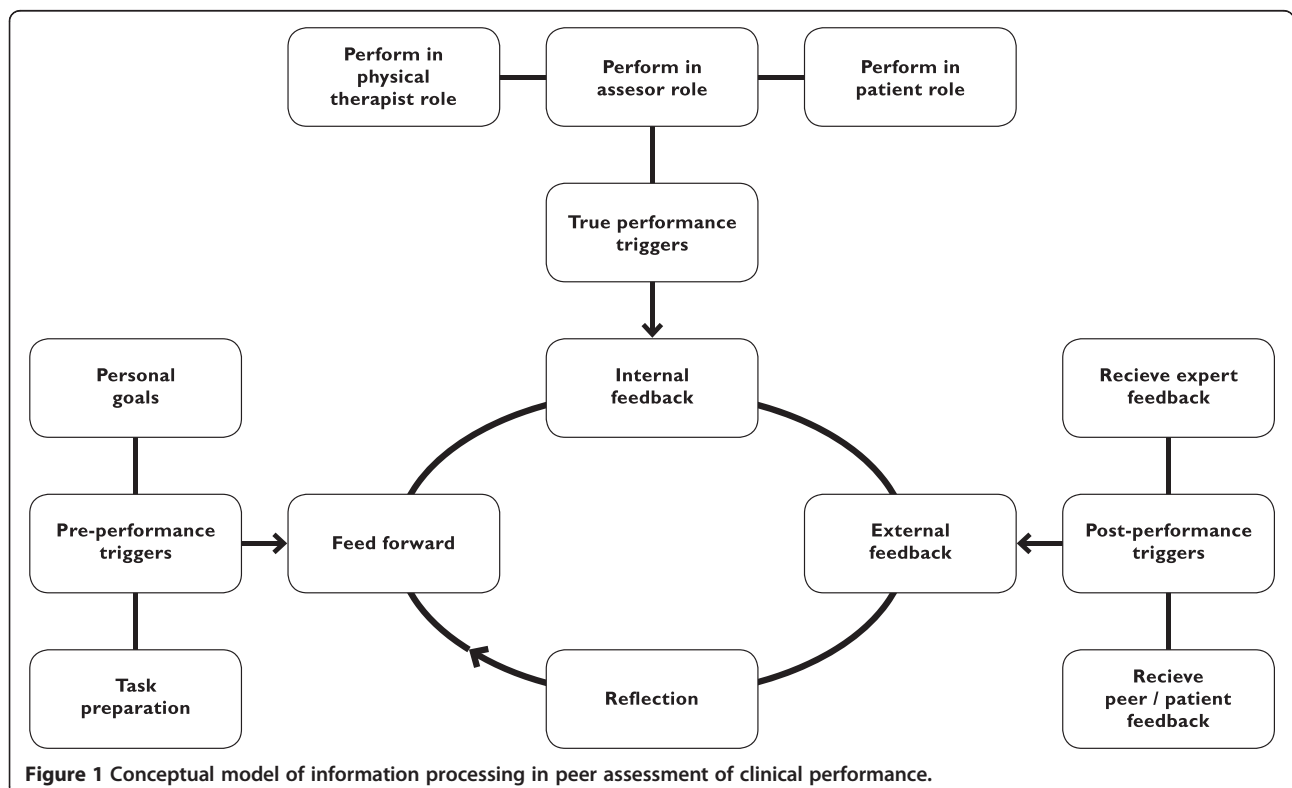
Perform in physical therapist role

Perform in assesor role

Perform in patient role

True performance triggers

Personal goals

Internal feedback

Recieve expert feedback

Pre-performance triggers

Feed forward

External feedback

Post-performance triggers

Task preparation

Reflection

Recieve peer / patient feedback

Figure 1 Conceptual model of information processing in peer assessment of clinical performance.